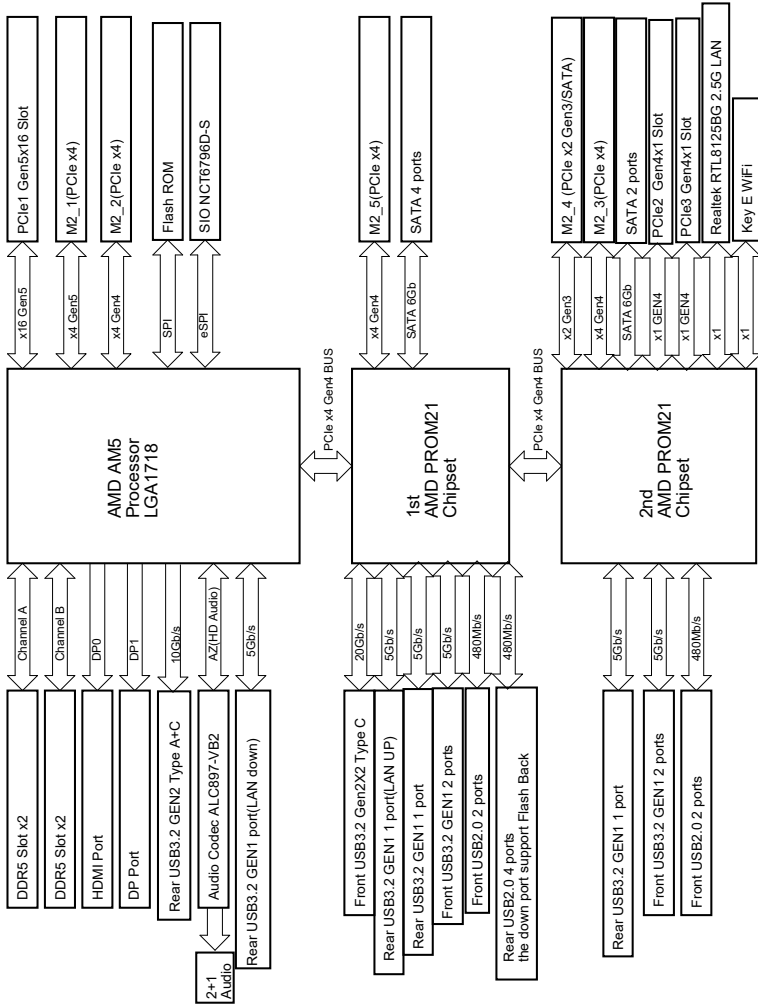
PCIe1 Gen5x16 Slot
M2_1(PCIe x4)
M2_2(PCIe x4)
Flash ROM
SIO NCT6796D-S
M2_5(PCIe x4)
SATA 4 ports
M2_4 (PCIe x2 Gen3/SATA)
M2_3(PCIe x4)
SATA 2 ports
PCIe2 Gen4x1 Slot
PCIe3 Gen4x1 Slot
Realtek RTL8125BG 2.5G LAN
Key E WiFi

x16 Gen5
x4 Gen5
x4 Gen4
SPI
eSPI
x4 Gen4
SATA 6Gb
x2 Gen3
x4 Gen4
SATA 6Gb
x1 GEN4
x1 GEN4
x1
x1

PCIe x4 Gen4 BUS
PCIe x4 Gen4 BUS

AMD AM5 Processor LGA1718

1st AMD PROM21 Chipset

2nd AMD PROM21 Chipset

Channel A
Channel B
DP0
DP1
10Gb/s
AZ(HD Audio)
5Gb/s
20Gb/s
5Gb/s
5Gb/s
5Gb/s
480Mb/s
480Mb/s
5Gb/s
5Gb/s
480Mb/s

DDR5 Slot x2
DDR5 Slot x2
HDMI Port
DP Port
Rear USB3.2 GEN2 Type A+C
Audio Codec ALC897-VB2
2+1 Audio
Rear USB3.2 GEN1 port(LAN down)
Front USB3.2 Gen2X2 Type C
Rear USB3.2 GEN1 1 port(LAN UP)
Rear USB3.2 GEN1 1 port
Front USB3.2 GEN1 2 ports
Front USB2.0 2 ports
Rear USB2.0 4 ports the down port support Flash Back
Rear USB3.2 GEN1 1 port
Front USB3.2 GEN1 2 ports
Front USB2.0 2 ports